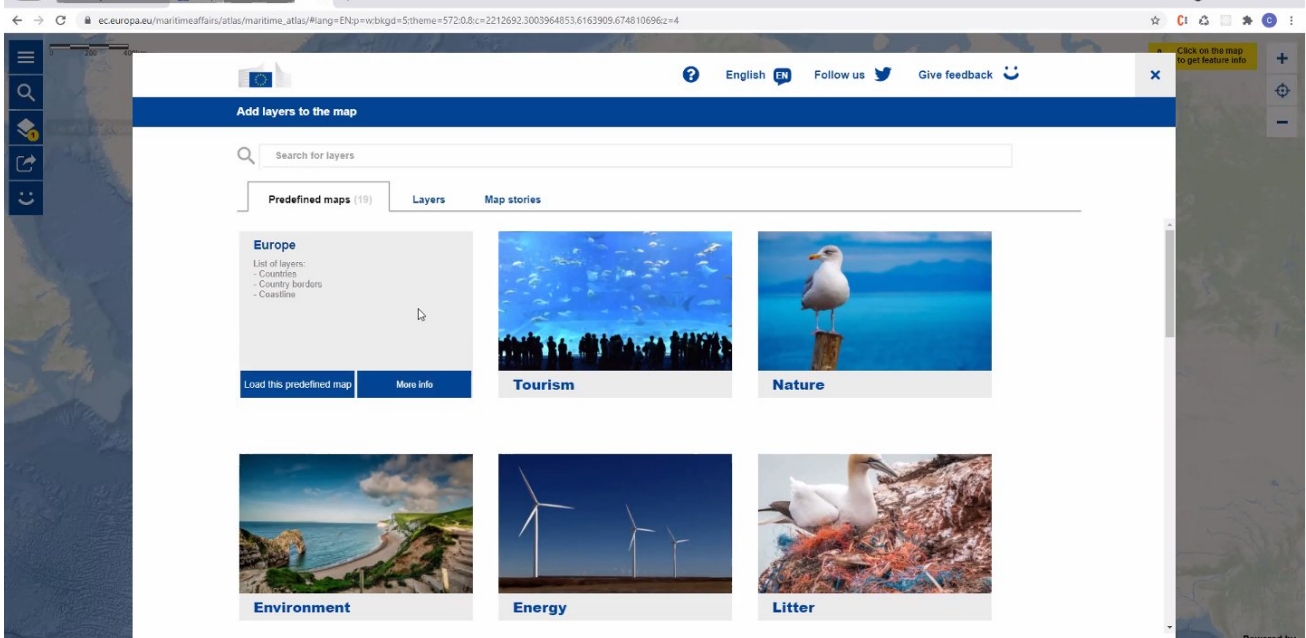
ec.europa.eu/maritimeaffairs/atlas/maritime_atlas/#lang=EN;p=w;bkgd=5;theme=572:0.8;c=2212692.3003964853,6163909.674810696;z=4

Click on the map to get feature info

English EN Follow us Give feedback

Add layers to the map

Search for layers

Predefined maps (19) Layers Map stories

Europe

List of layers:
- Countries
- Country borders
- Coastline

Load this predefined map More info

Tourism

Nature

Environment

Energy

Litter